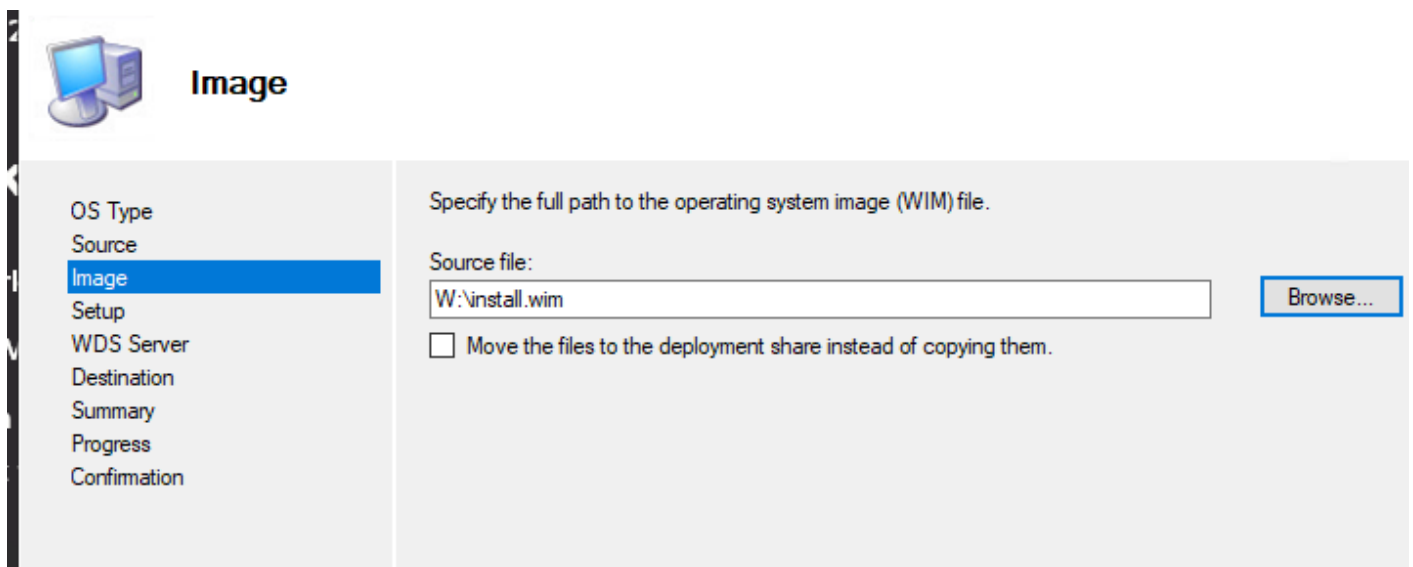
Image

OS Type
Source
Image
Setup
WDS Server
Destination
Summary
Progress
Confirmation

Specify the full path to the operating system image (WIM) file.

Source file:

W:\install.wim

Browse...

Move the files to the deployment share instead of copying them.